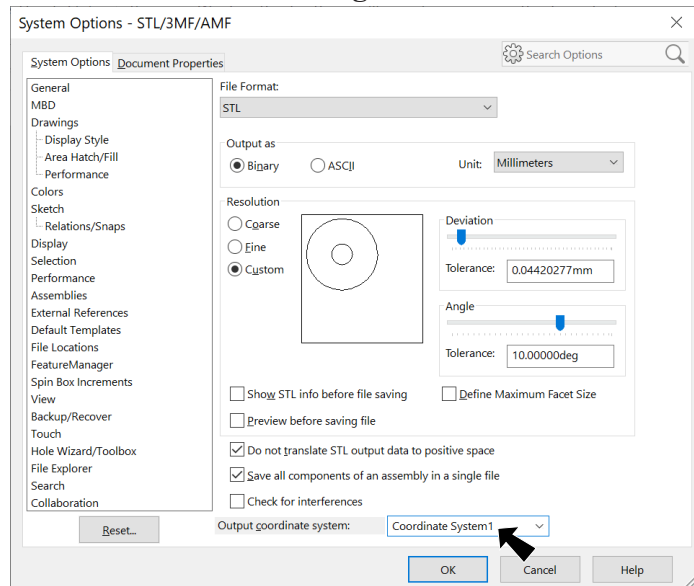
System Options - STL/3MF/AMF

System Options | Document Properties

Search Options

General
MBD
Drawings
Display Style
Area Hatch/Fill
Performance
Colors
Sketch
Relations/Snaps
Display
Selection
Performance
Assemblies
External References
Default Templates
File Locations
FeatureManager
Spin Box Increments
View
Backup/Recover
Touch
Hole Wizard/Toolbox
File Explorer
Search
Collaboration

Reset...

File Format:
STL

Output as
Binary
ASCII
Unit: Millimeters

Resolution
Coarse
Fine
Custom

Deviation
Tolerance: 0.04420277mm

Angle
Tolerance: 10.00000deg

Show STL info before file saving
Define Maximum Facet Size
Preview before saving file

Do not translate STL output data to positive space
Save all components of an assembly in a single file
Check for interferences

Output coordinate system: Coordinate System1

OK
Cancel
Help